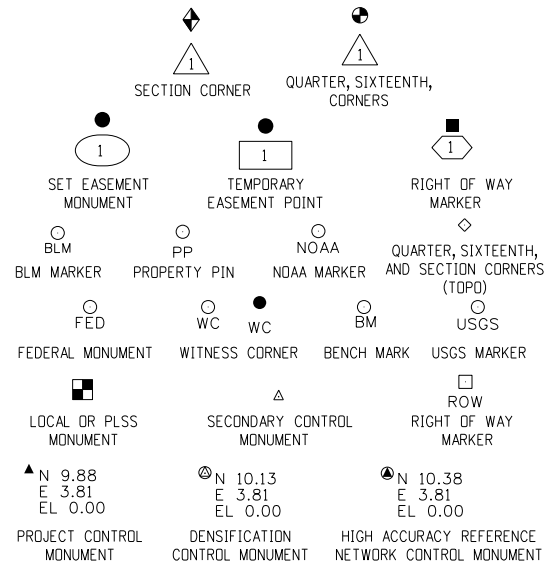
1
SECTION CORNER

1
QUARTER, SIXTEENTH, CORNERS

1
SET EASEMENT MONUMENT

1
TEMPORARY EASEMENT POINT

1
RIGHT OF WAY MARKER

BLM
BLM MARKER

PP
PROPERTY PIN

NOAA
NOAA MARKER

QUARTER, SIXTEENTH, AND SECTION CORNERS (TOPO)

FED
FEDERAL MONUMENT

WC WC
WITNESS CORNER

BM
BENCH MARK

USGS
USGS MARKER

LOCAL OR PLSS MONUMENT

SECONDARY CONTROL MONUMENT

ROW
RIGHT OF WAY MARKER

N 9.88
E 3.81
EL 0.00
PROJECT CONTROL MONUMENT

N 10.13
E 3.81
EL 0.00
DENSIFICATION CONTROL MONUMENT

N 10.38
E 3.81
EL 0.00
HIGH ACCURACY REFERENCE NETWORK CONTROL MONUMENT